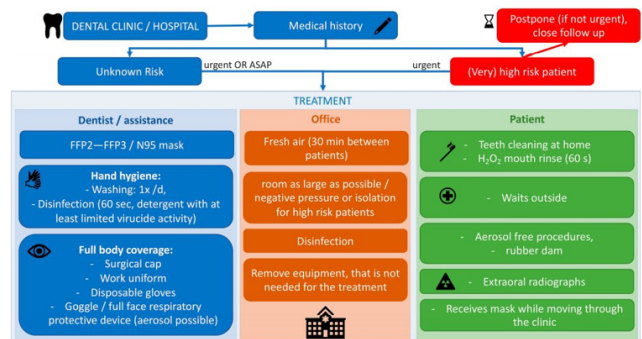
DENTAL CLINIC / HOSPITAL

Medical history

Postpone (if not urgent), close follow up

Unknown Risk

urgent OR ASAP

urgent

(Very) high risk patient

TREATMENT

Dentist / assistance

FFP2—FFP3 / N95 mask

Hand hygiene:
- Washing: 1x /d,
- Disinfection (60 sec, detergent with at least limited virucide activity)

Full body coverage:
- Surgical cap
- Work uniform
- Disposable gloves
- Goggle / full face respiratory protective device (aerosol possible)

Office

Fresh air (30 min between patients)

room as large as possible / negative pressure or isolation for high risk patients

Disinfection

Remove equipment, that is not needed for the treatment

Patient

- Teeth cleaning at home
- $H_2O_2$ mouth rinse (60 s)

- Waits outside

- Aerosol free procedures, rubber dam

- Extraoral radiographs

- Receives mask while moving through the clinic